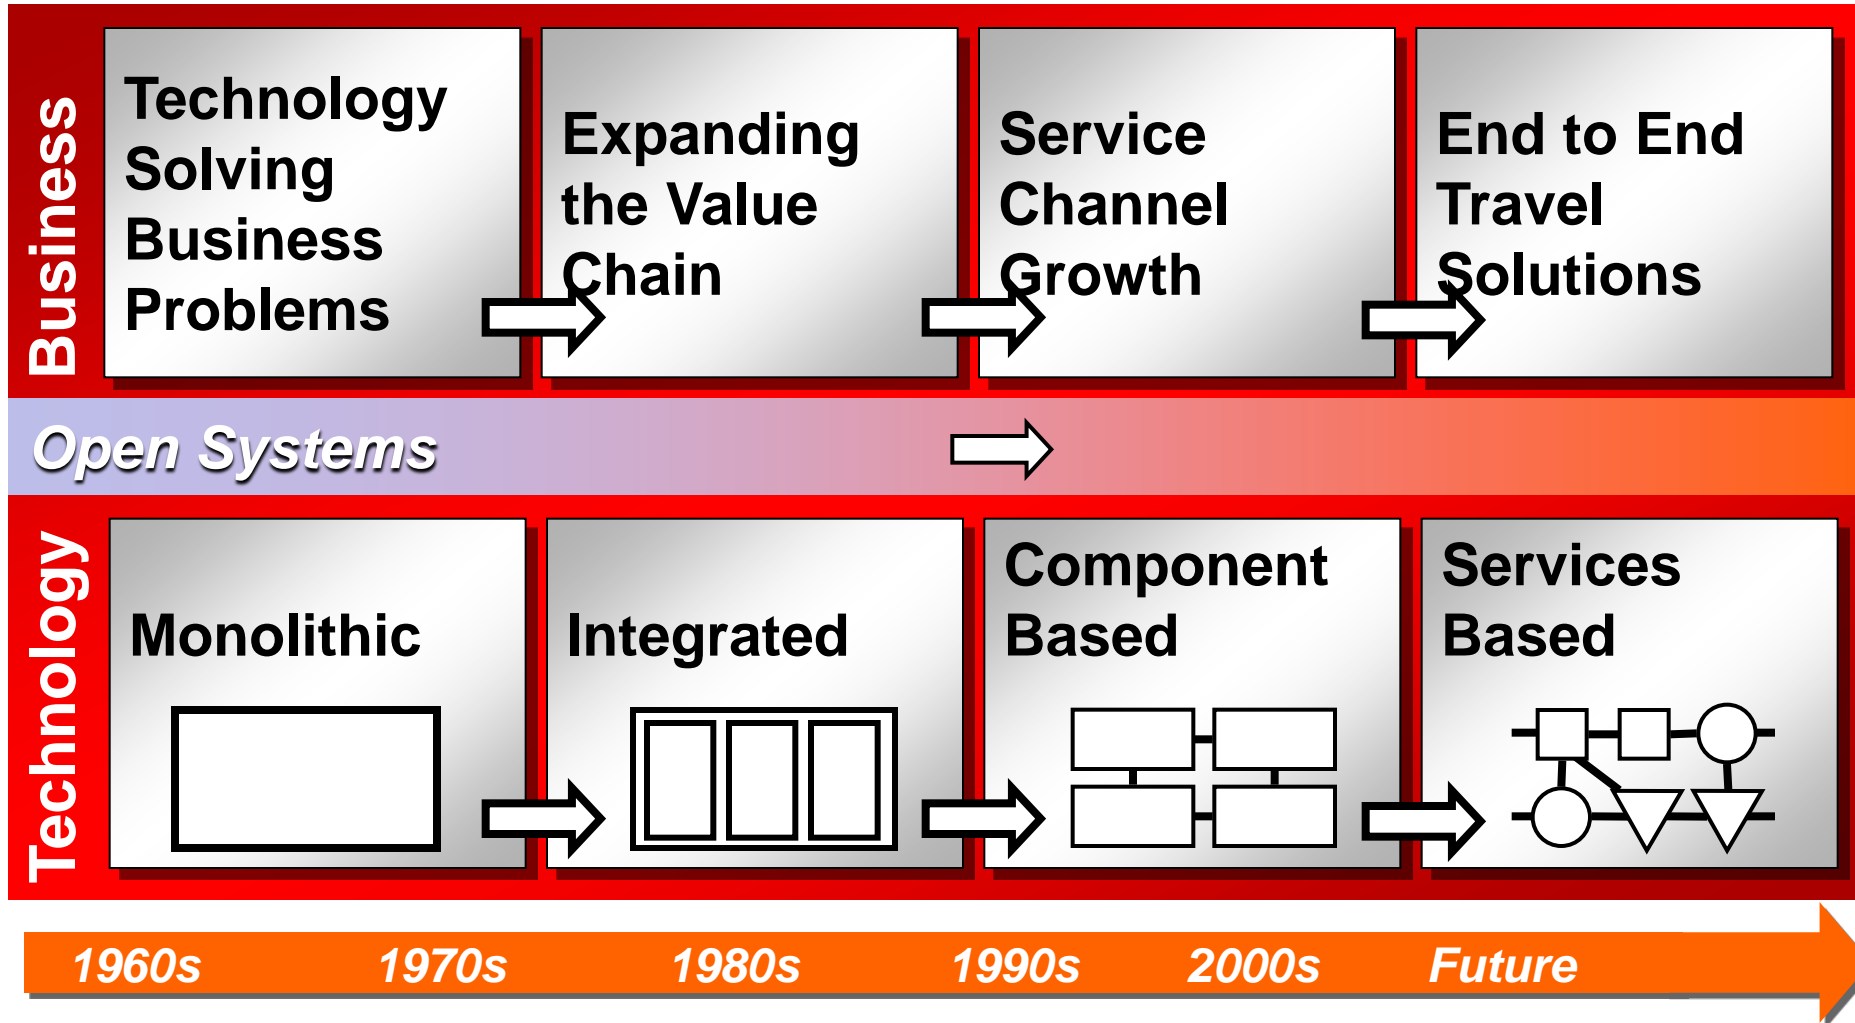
Business

Technology Solving Business Problems

Expanding the Value Chain

Service Channel Growth

End to End Travel Solutions

Open Systems

Technology

Monolithic

Integrated

Component Based

Services Based

1960s 1970s 1980s 1990s 2000s Future